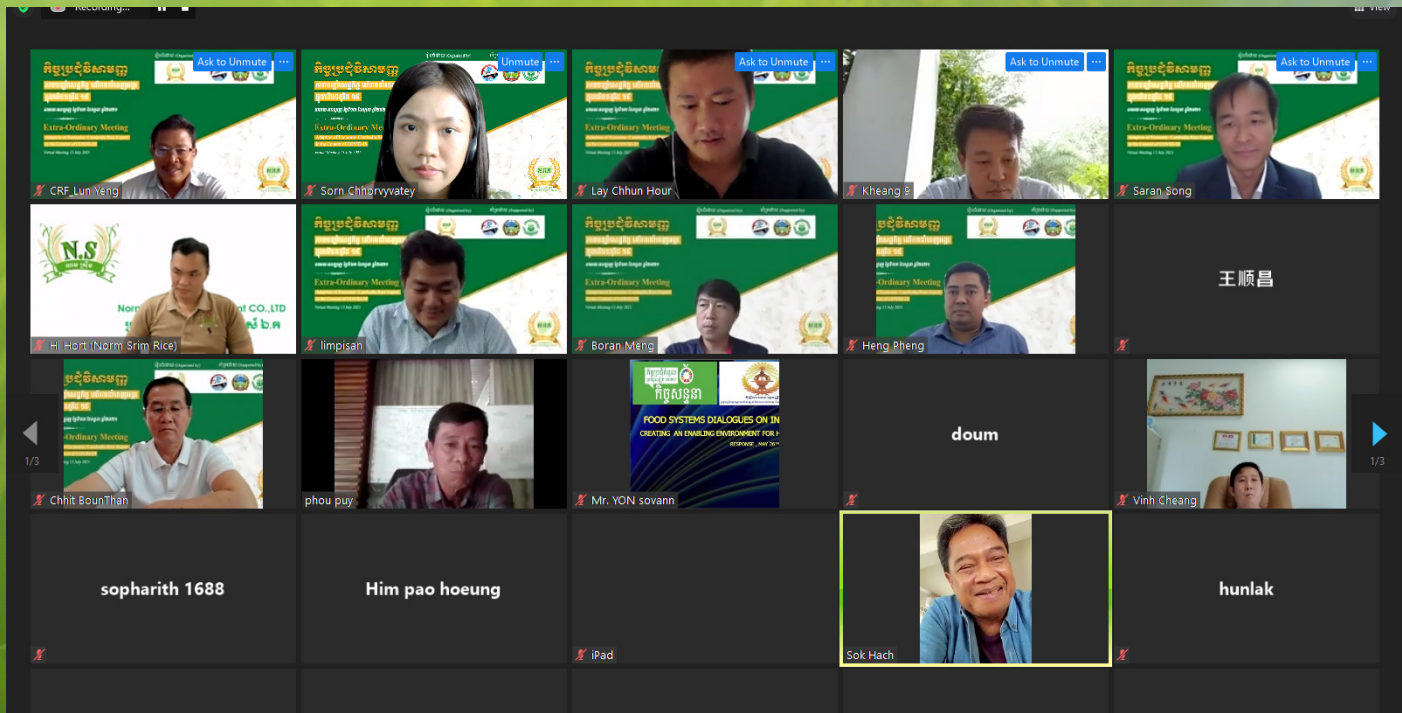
Recording...

View

Ask to Unmute
Extra-Ordinary Meeting
CRF_Lun Yeng

Unmute
Extra-Ordinary Meeting
Sorn Chhorvyvatey

Ask to Unmute
Lay Chhun Hour

Ask to Unmute
Kheang 9

Ask to Unmute
Extra-Ordinary Meeting
Saran Song

N.S
Norm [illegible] CO.,LTD
Hi Hort (Norm Srim Rice)

Extra-Ordinary Meeting
limpisan

Extra-Ordinary Meeting
Boran Meng

Extra-Ordinary Meeting
Heng Pheng

王顺昌

1/3
Extra-Ordinary Meeting
Chhit BounThan

phou puy

FOOD SYSTEMS DIALOGUES ON IN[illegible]
CREATING AN ENABLING ENVIRONMENT FOR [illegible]
Mr. YON sovann

doum

Vinh Cheang
1/3

sopharith 1688

Him pao hoeung

iPad

Sok Hach

hunlak